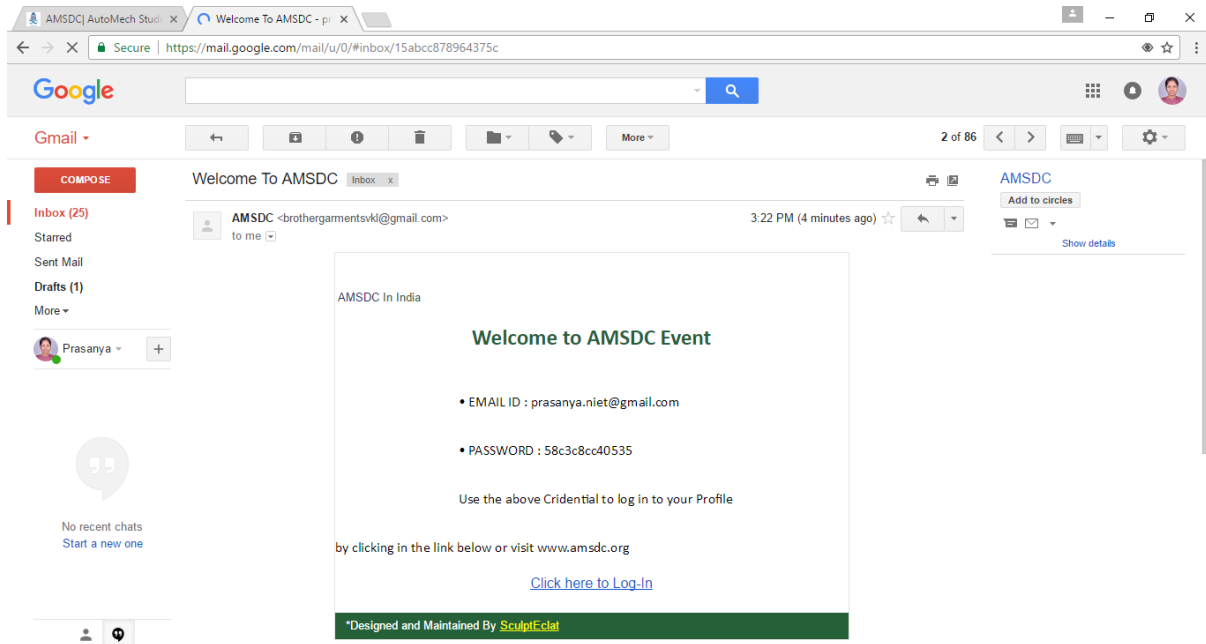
AMSDC| AutoMech Stud ×
Welcome To AMSDC - p ×

Secure | https://mail.google.com/mail/u/0/#inbox/15abcc878964375c

Google

Gmail ▾

More ▾

2 of 86

COMPOSE

Inbox (25)
Starred
Sent Mail
Drafts (1)
More ▾

Prasanya ▾

No recent chats
Start a new one

Welcome To AMSDC Inbox x

AMSDC <brothergarmentsvkl@gmail.com>
to me

3:22 PM (4 minutes ago)

AMSDC
Add to circles
Show details

AMSDC In India

Welcome to AMSDC Event

• EMAIL ID : prasanya.niet@gmail.com

• PASSWORD : 58c3c8cc40535

Use the above Cridential to log in to your Profile

by clicking in the link below or visit www.amsdc.org

Click here to Log-In

*Designed and Maintained By SculptEclat